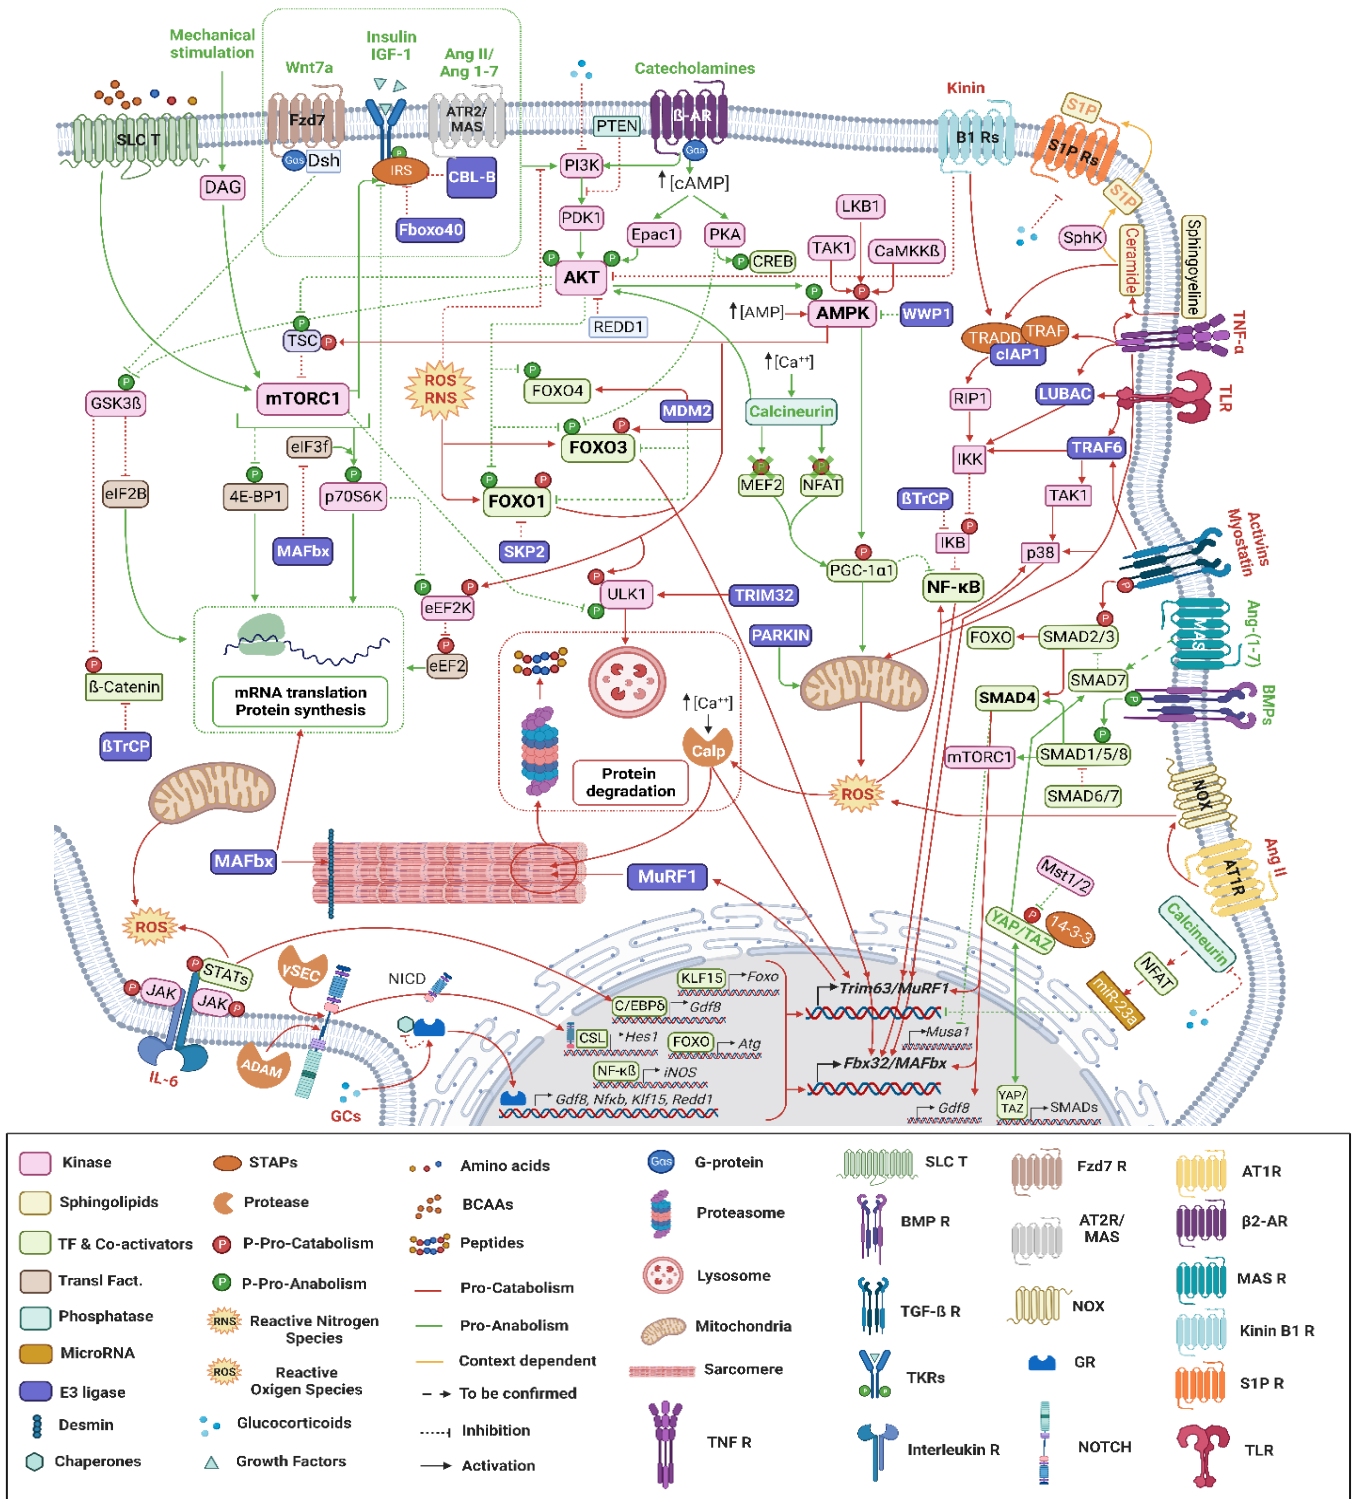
Mechanical stimulation
Wnt7a
Insulin IGF-1
Ang II/ Ang 1-7
Catecholamines
Kinin
SLC T
Fzd7
Gαs Dsh
IRS
ATR2/ MAS
CBL-B
Fboxo40
PTEN
ß-AR
Gαs
↑[cAMP]
B1 Rs
S1P
S1P Rs
S1P
DAG
PI3K
PDK1
Epac1
PKA
CREB
LKB1
TAK1
CaMKKß
SphK
Ceramide
Sphingoyeline
AKT
REDD1
↑[AMP]
AMPK
WWP1
TRADD
TRAF
cIAP1
TNF-α
TSC
mTORC1
GSK3ß
ROS RNS
FOXO4
↑[Ca⁺⁺]
Calcineurin
MDM2
FOXO3
RIP1
LUBAC
TLR
eIF3f
eIF2B
4E-BP1
p70S6K
FOXO1
MEF2
NFAT
IKK
TRAF6
ßTrCP
TAK1
SKP2
MAFbx
IKB
p38
Activins Myostatin
eEF2K
ULK1
TRIM32
PGC-1α1
NF-κB
eEF2
PARKIN
FOXO
SMAD2/3
Ang-(1-7)
MAS
mRNA translation Protein synthesis
ß-Catenin
ßTrCP
↑[Ca⁺⁺]
Calp
Protein degradation
SMAD4
SMAD7
BMPs
mTORC1
SMAD1/5/8
SMAD6/7
ROS
NOX
MAFbx
MuRF1
Ang II
AT1R
ROS
STATs
JAK
JAK
IL-6
γSEC
ADAM
NICD
GCs
KLF15 Foxo
C/EBPδ Gdf8
CSL Hes1
FOXO Atg
NF-κß iNOS
Gdf8, Nfkb, Klf15, Redd1
Trim63/MuRF1
Musa1
Fbx32/MAFbx
Gdf8
Mst1/2
14-3-3
YAP/TAZ
YAP/TAZ SMADs
Calcineurin
NFAT
miR-23a

Kinase
Sphingolipids
TF & Co-activators
Transl Fact.
Phosphatase
MicroRNA
E3 ligase
Desmin
Chaperones
STAPs
Protease
P P-Pro-Catabolism
P P-Pro-Anabolism
RNS Reactive Nitrogen Species
ROS Reactive Oxigen Species
Glucocorticoids
Growth Factors
Amino acids
BCAAs
Peptides
Pro-Catabolism
Pro-Anabolism
Context dependent
To be confirmed
Inhibition
Activation
Gαs G-protein
Proteasome
Lysosome
Mitochondria
Sarcomere
TNF R
SLC T
BMP R
TGF-ß R
TKRs
Interleukin R
Fzd7 R
AT2R/ MAS
NOX
GR
NOTCH
AT1R
β2-AR
MAS R
Kinin B1 R
S1P R
TLR